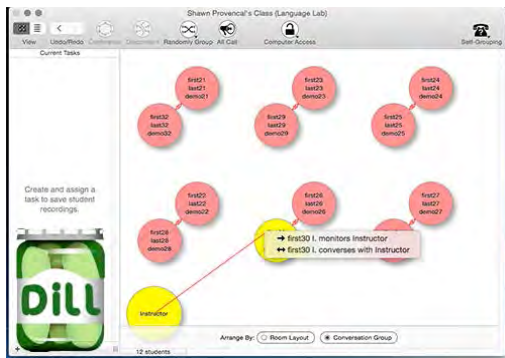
Shawn Provencal's Class (Language Lab)

View

Undo/Redo

Conference

Disconnect

Randomly Group

All Call

Computer Access

Self-Grouping

Current Tasks

Create and assign a task to save student recordings.

DiLL

first21
last21
demo21

first32
last32
demo32

first23
last23
demo23

first29
last29
demo29

first24
last24
demo24

first25
last25
demo25

first22
last22
demo22

first28
last28
demo28

first26
last26
demo26

first27
last27
demo27

→ first30 l. monitors Instructor
↔ first30 l. converses with Instructor

Instructor

Arrange By: Room Layout Conversation Group

12 students